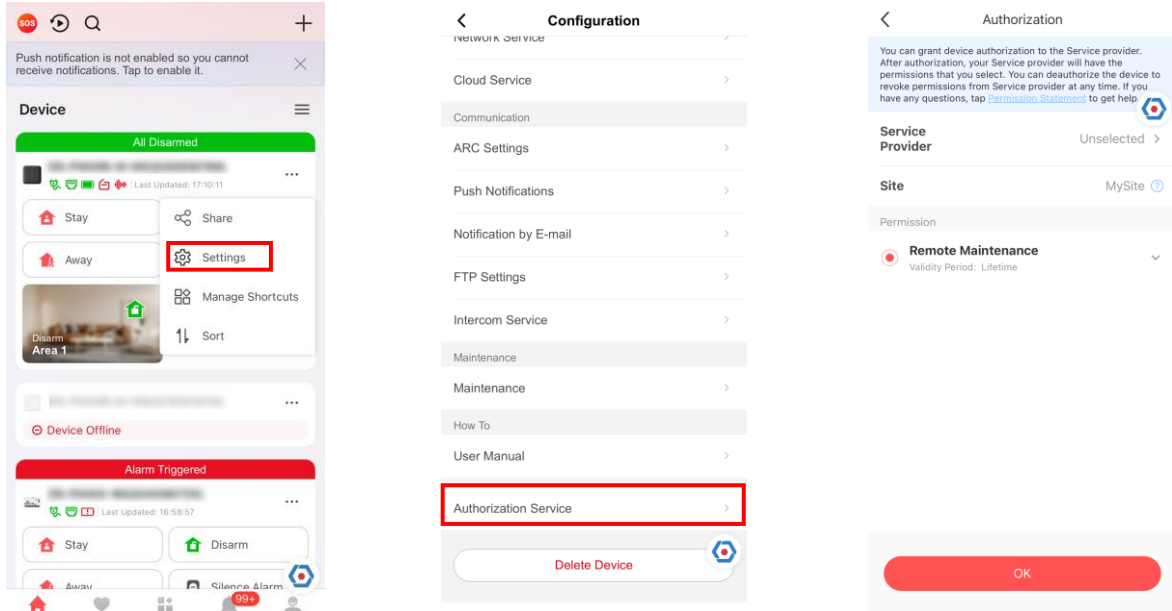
SOS

Push notification is not enabled so you cannot receive notifications. Tap to enable it.

Device

All Disarmed

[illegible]

Last Updated: 17:10:11

Stay

Away

Share

Settings

Manage Shortcuts

Sort

Disarm
Area 1

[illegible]

Device Offline

Alarm Triggered

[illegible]

Last Updated: 16:59:57

Stay

Disarm

Away

Silence Alarm

99+

Configuration

Network Service

Cloud Service

Communication

ARC Settings

Push Notifications

Notification by E-mail

FTP Settings

Intercom Service

Maintenance

Maintenance

How To

User Manual

Authorization Service

Delete Device

Authorization

You can grant device authorization to the Service provider. After authorization, your Service provider will have the permissions that you select. You can deauthorize the device to revoke permissions from Service provider at any time. If you have any questions, tap Permission Statement to get help.

Service Provider

Unselected

Site

MySite

Permission

Remote Maintenance

Validity Period: Lifetime

OK